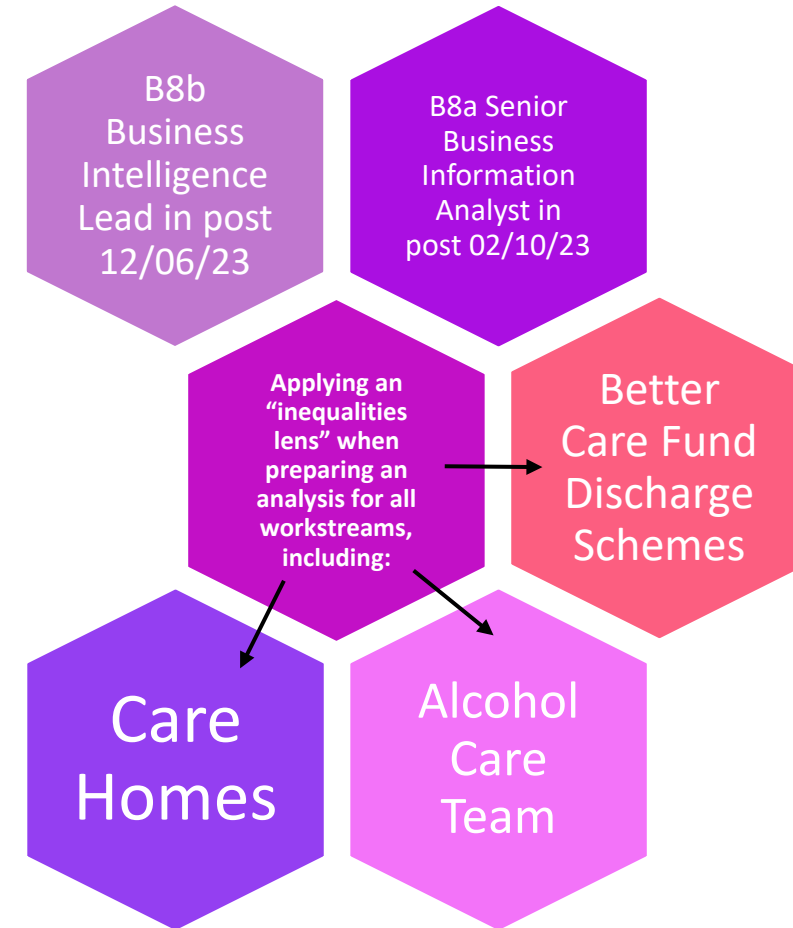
B8b Business Intelligence Lead in post 12/06/23

B8a Senior Business Information Analyst in post 02/10/23

Applying an "inequalities lens" when preparing an analysis for all workstreams, including:

Better Care Fund Discharge Schemes

Care Homes

Alcohol Care Team